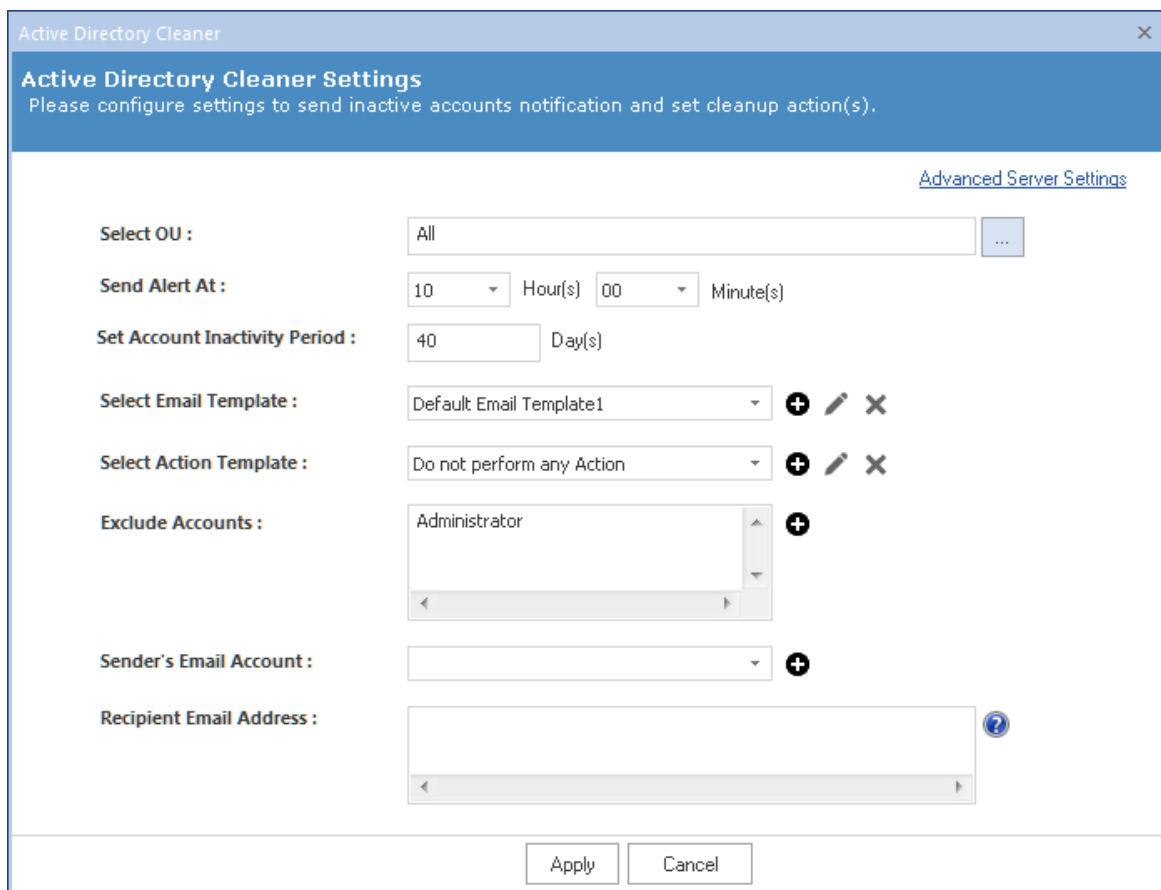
Active Directory Cleaner

Active Directory Cleaner Settings
Please configure settings to send inactive accounts notification and set cleanup action(s).

Advanced Server Settings

Select OU : All ...

Send Alert At : 10 Hour(s) 00 Minute(s)

Set Account Inactivity Period : 40 Day(s)

Select Email Template : Default Email Template1

Select Action Template : Do not perform any Action

Exclude Accounts : Administrator

Sender's Email Account :

Recipient Email Address :

Apply Cancel